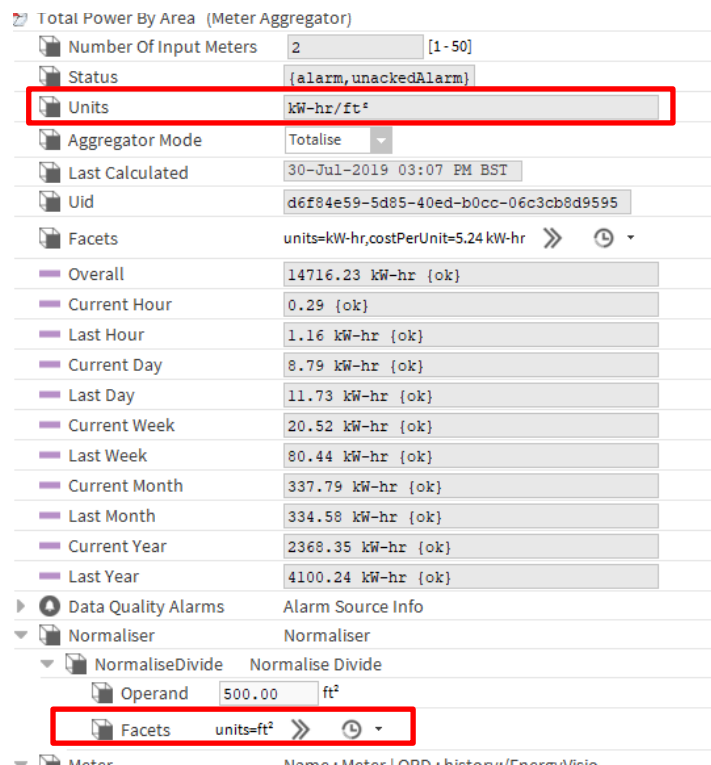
Total Power By Area (Meter Aggregator)

| | |
|---|---|
| Number Of Input Meters | 2 [1 - 50] |
| Status | {alarm,unackedAlarm} |
| Units | kW-hr/ft² |
| Aggregator Mode | Totalise |
| Last Calculated | 30-Jul-2019 03:07 PM BST |
| Uid | d6f84e59-5d85-40ed-b0cc-06c3cb8d9595 |
| Facets | units=kW-hr,costPerUnit=5.24 kW-hr |
| Overall | 14716.23 kW-hr {ok} |
| Current Hour | 0.29 {ok} |
| Last Hour | 1.16 kW-hr {ok} |
| Current Day | 8.79 kW-hr {ok} |
| Last Day | 11.73 kW-hr {ok} |
| Current Week | 20.52 kW-hr {ok} |
| Last Week | 80.44 kW-hr {ok} |
| Current Month | 337.79 kW-hr {ok} |
| Last Month | 334.58 kW-hr {ok} |
| Current Year | 2368.35 kW-hr {ok} |
| Last Year | 4100.24 kW-hr {ok} |
| Data Quality Alarms | Alarm Source Info |
| Normaliser | Normaliser |
| NormaliseDivide | Normalise Divide |
| Operand | 500.00 ft² |
| Facets | units=ft² |
| Meter | Name : Meter \| ORD : history:/EnergyVisio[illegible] |